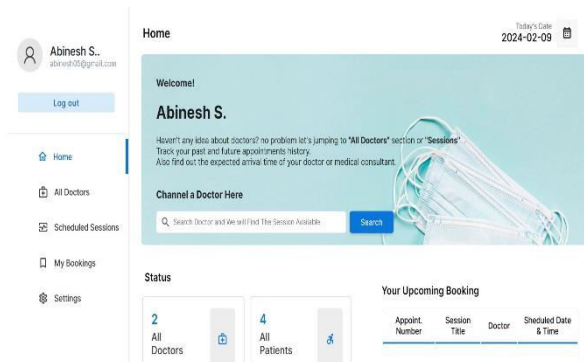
Abinesh S..
abinesh05@gmail.com

Log out

Home

All Doctors

Scheduled Sessions

My Bookings

Settings

Home

Today's Date
2024-02-09

Welcome!

Abinesh S.

Haven't any idea about doctors? no problem let's jumping to "All Doctors" section or "Sessions"
Track your past and future appointments history.
Also find out the expected arrival time of your doctor or medical consultant.

Channel a Doctor Here

Search Doctor and We will Find The Session Available

Search

Status

2
All Doctors

4
All Patients

Your Upcoming Booking

| Appoint. Number | Session Title | Doctor | Sheduled Date & Time |
|---|---|---|---|